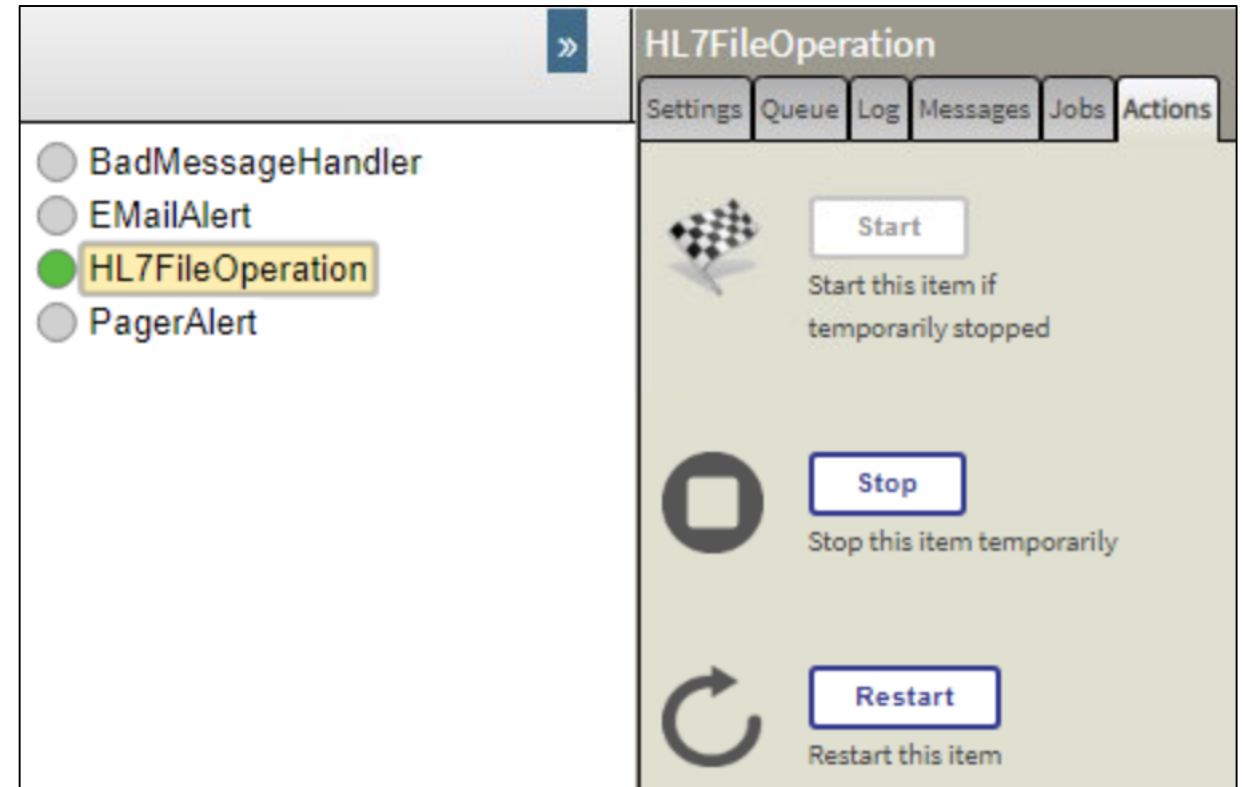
»

BadMessageHandler
EMailAlert
HL7FileOperation
PagerAlert

HL7FileOperation

Settings | Queue | Log | Messages | Jobs | Actions

Start
Start this item if temporarily stopped

Stop
Stop this item temporarily

Restart
Restart this item